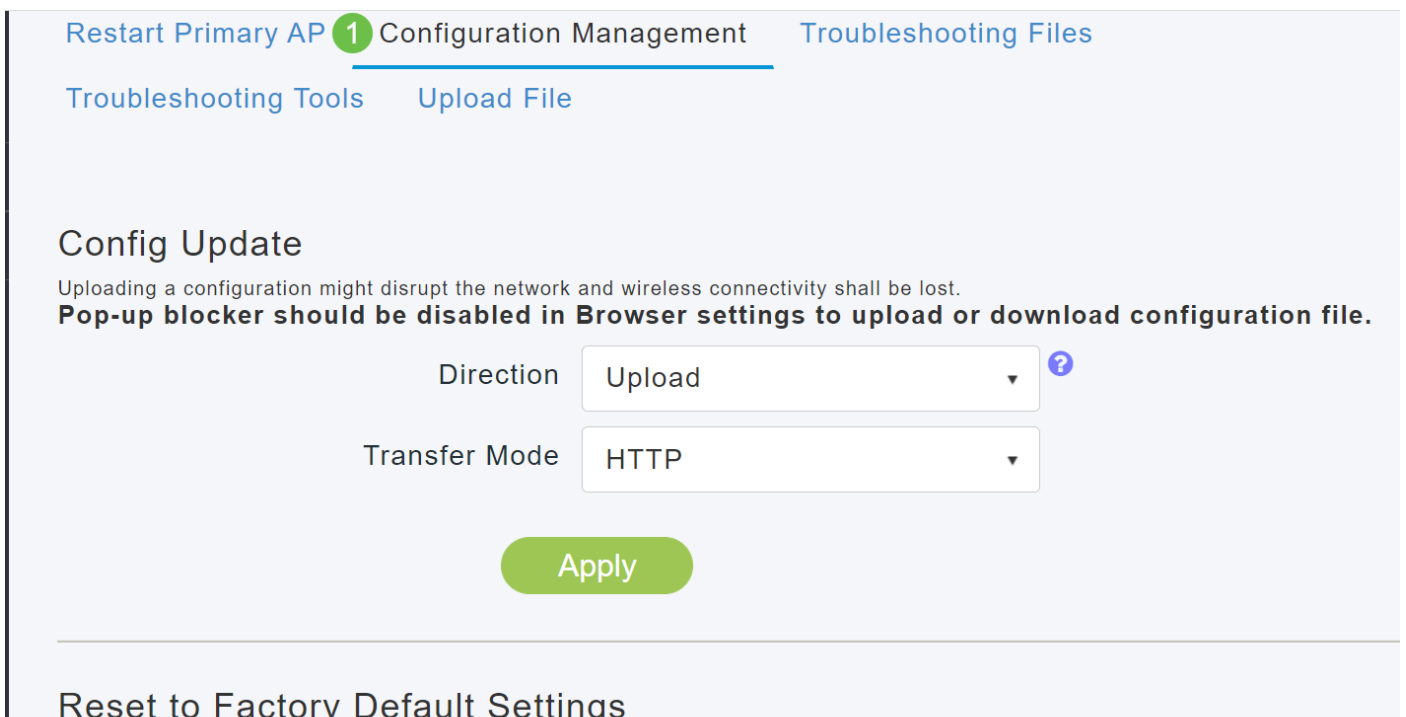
Restart Primary AP 1 Configuration Management Troubleshooting Files

Troubleshooting Tools Upload File

Config Update

Uploading a configuration might disrupt the network and wireless connectivity shall be lost.

**Pop-up blocker should be disabled in Browser settings to upload or download configuration file.**

Direction Upload ?

Transfer Mode HTTP

Apply

Reset to Factory Default Settings